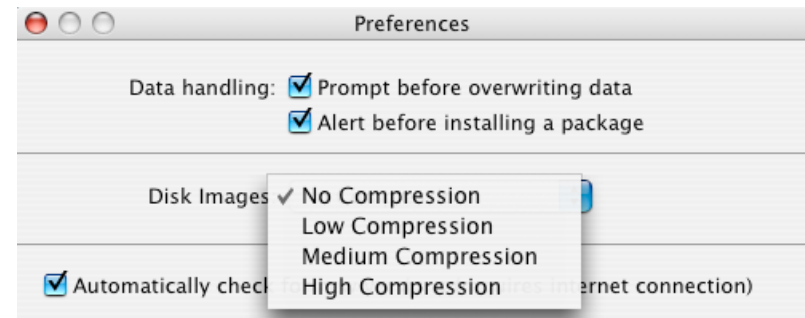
Preferences

Data handling: Prompt before overwriting data

Alert before installing a package

Disk Images ✓ No Compression

Low Compression

Medium Compression

High Compression

Automatically check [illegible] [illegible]ernet connection)